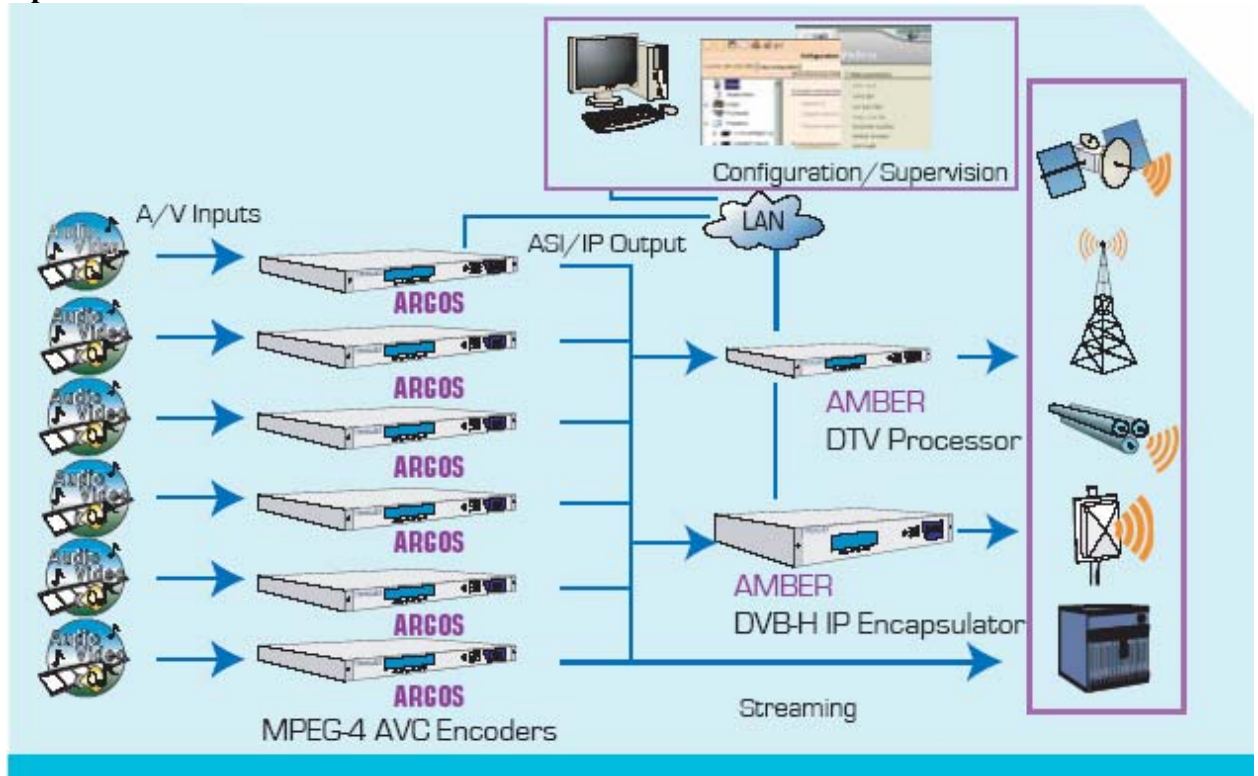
Configuration/Supervision

A/V Inputs

LAN

ASI/IP Output

Audio Video

ARCOS

Audio Video

ARCOS

Audio Video

ARCOS

Audio Video

ARCOS

Audio Video

ARCOS

Audio Video

ARCOS

AMBER
DTV Processor

AMBER
DVB-H IP Encapsulator

Streaming

MPEG-4 AVC Encoders